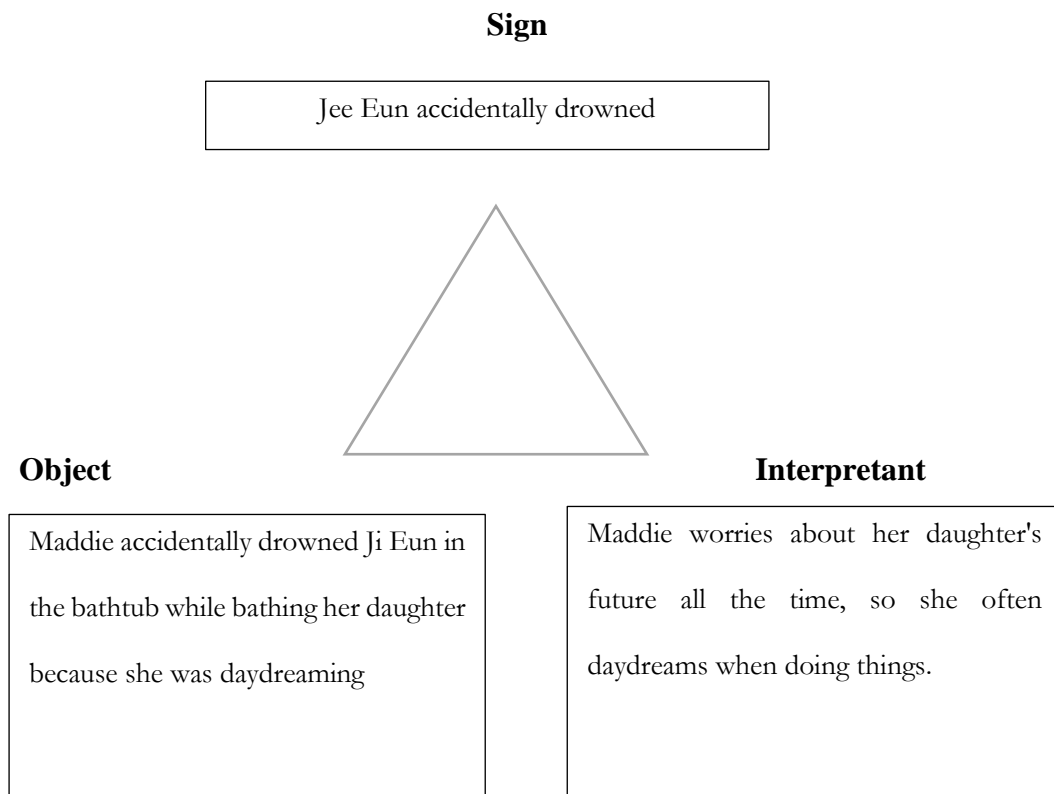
Sign

Jee Eun accidentally drowned

Object

Maddie accidentally drowned Ji Eun in the bathtub while bathing her daughter because she was daydreaming

Interpretant

Maddie worries about her daughter's future all the time, so she often daydreams when doing things.